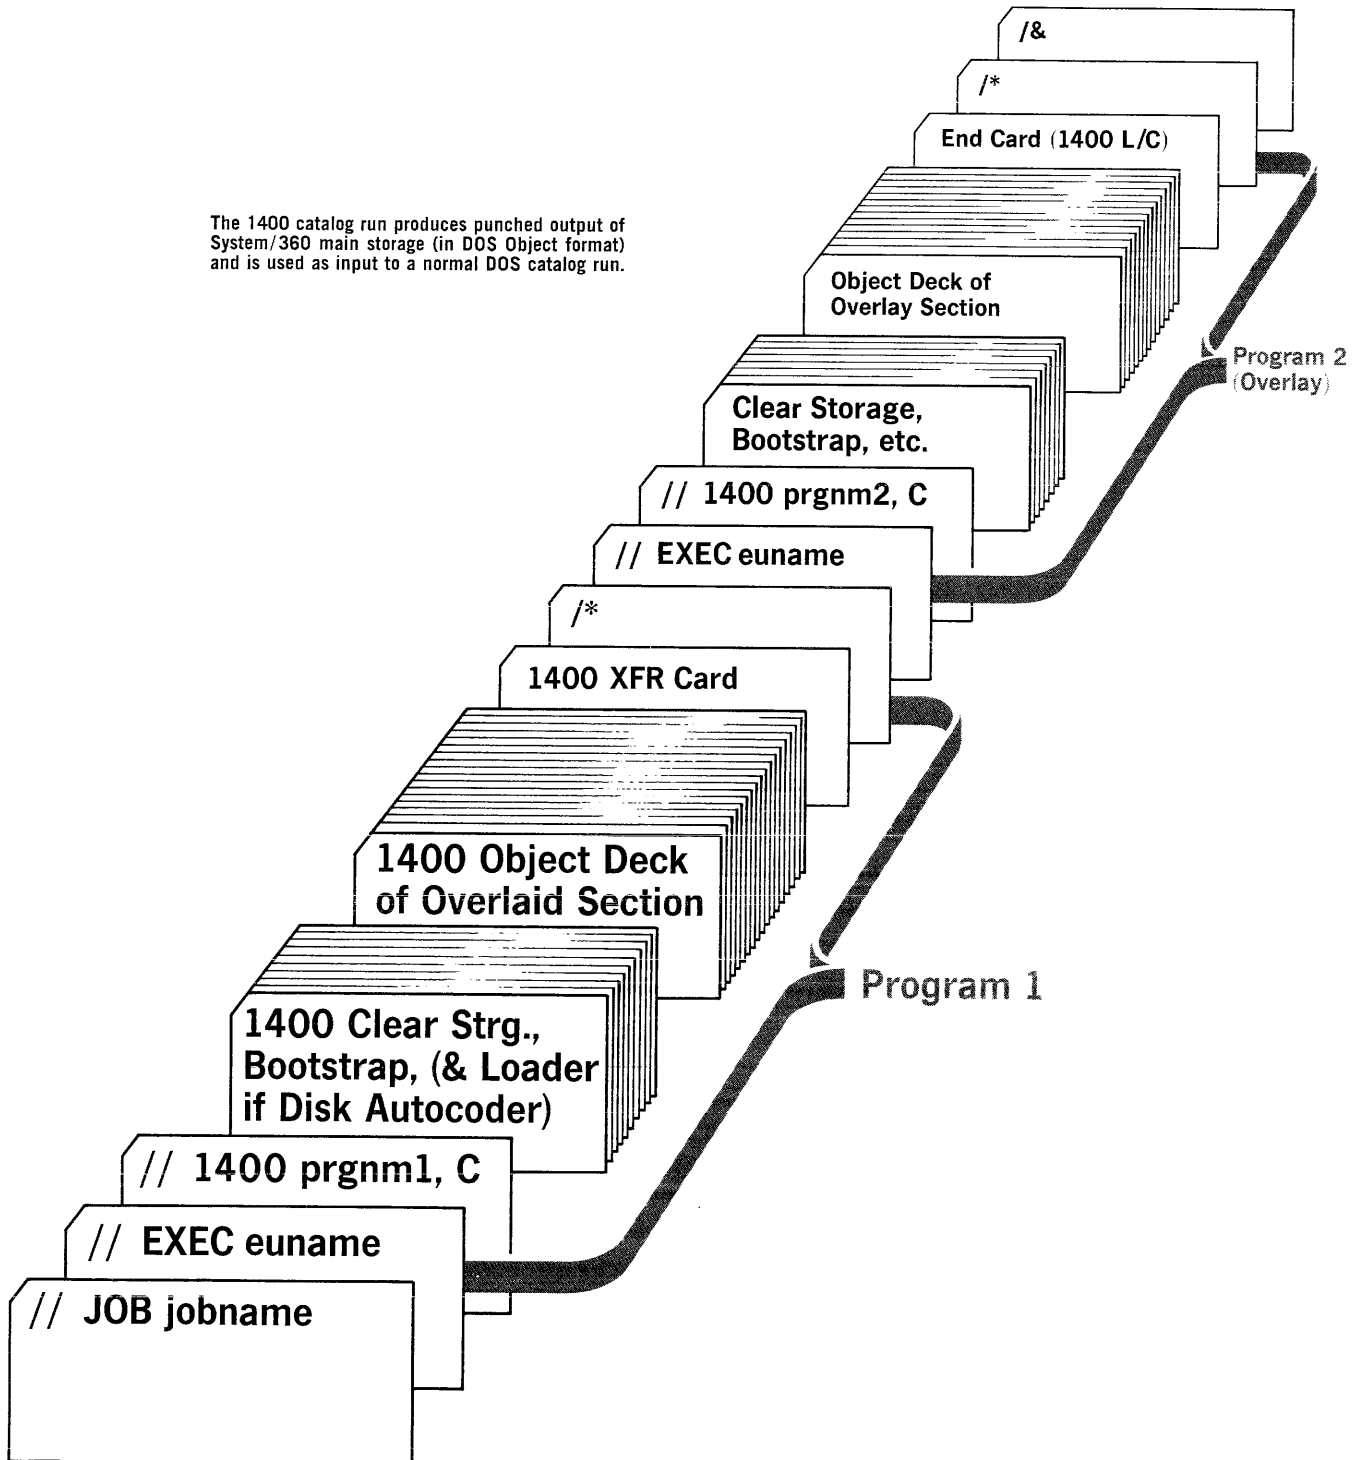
/&

/*

End Card (1400 L/C)

The 1400 catalog run produces punched output of System/360 main storage (in DOS Object format) and is used as input to a normal DOS catalog run.

Object Deck of Overlay Section

Program 2 (Overlay)

Clear Storage, Bootstrap, etc.

// 1400 prgnm2, C

// EXEC euname

/*

1400 XFR Card

1400 Object Deck of Overlaid Section

Program 1

1400 Clear Strg., Bootstrap, (& Loader if Disk Autocoder)

// 1400 prgnm1, C

// EXEC euname

// JOB jobname